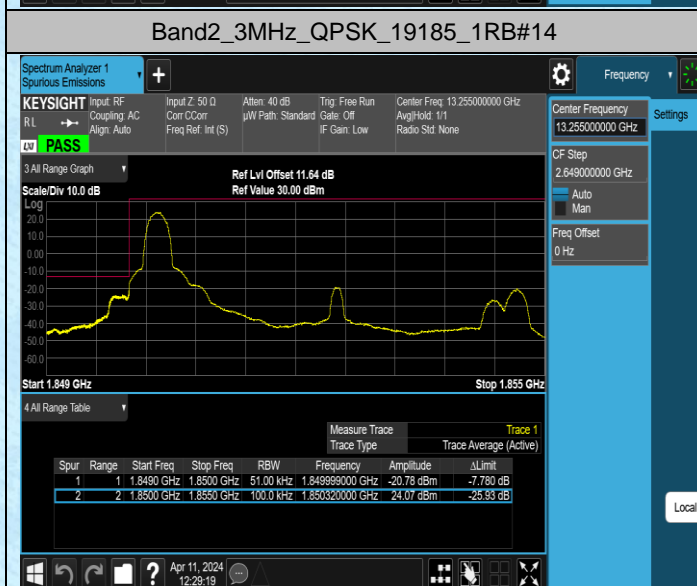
Band2_3MHz_QPSK_19185_1RB#14

Spectrum Analyzer 1
Spurious Emissions

Frequency

KEYSIGHT Input: RF
RL Coupling: AC
Align: Auto
PASS

Input Z: 50 Ω
Corr CCorr
Freq Ref: Int (S)

Atten: 40 dB
µW Path: Standard

Trig: Free Run
Gate: Off
IF Gain: Low

Center Freq: 13.255000000 GHz
Avg|Hold: 1/1
Radio Std: None

Center Frequency
13.255000000 GHz

Settings

3 All Range Graph

Ref Lvl Offset 11.64 dB
Ref Value 30.00 dBm

Scale/Div 10.0 dB
Log

20.0
10.0
0.00
-10.0
-20.0
-30.0
-40.0
-50.0
-60.0

Start 1.849 GHz
Stop 1.855 GHz

CF Step
2.649000000 GHz
Auto
Man

Freq Offset
0 Hz

4 All Range Table

| Measure Trace | Trace 1 |
|---|---|
| Trace Type | Trace Average (Active) |

| Spur | Range | Start Freq | Stop Freq | RBW | Frequency | Amplitude | ΔLimit |
|---|---|---|---|---|---|---|---|
| 1 | 1 | 1.8490 GHz | 1.8500 GHz | 51.00 kHz | 1.849999000 GHz | -20.78 dBm | -7.780 dB |
| 2 | 2 | 1.8500 GHz | 1.8550 GHz | 100.0 kHz | 1.850320000 GHz | 24.07 dBm | -25.93 dB |

Local

Apr 11, 2024
12:29:19